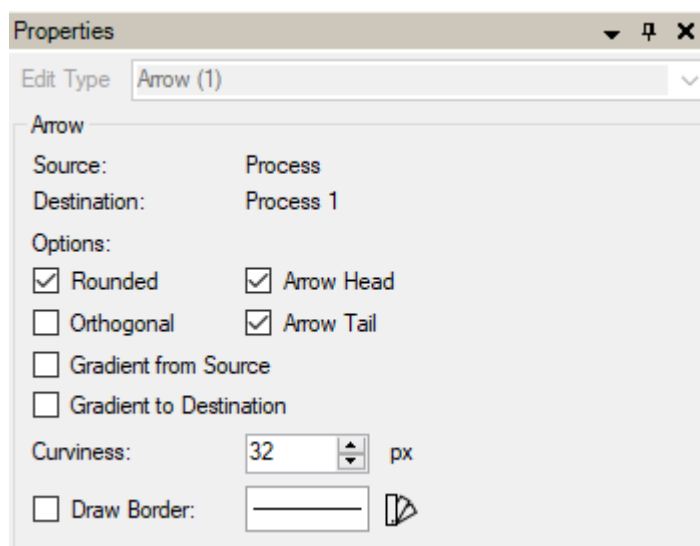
Properties

Edit Type Arrow (1)

Arrow

Source: Process

Destination: Process 1

Options:

Rounded Arrow Head

Orthogonal Arrow Tail

Gradient from Source

Gradient to Destination

Curviness: 32 px

Draw Border: